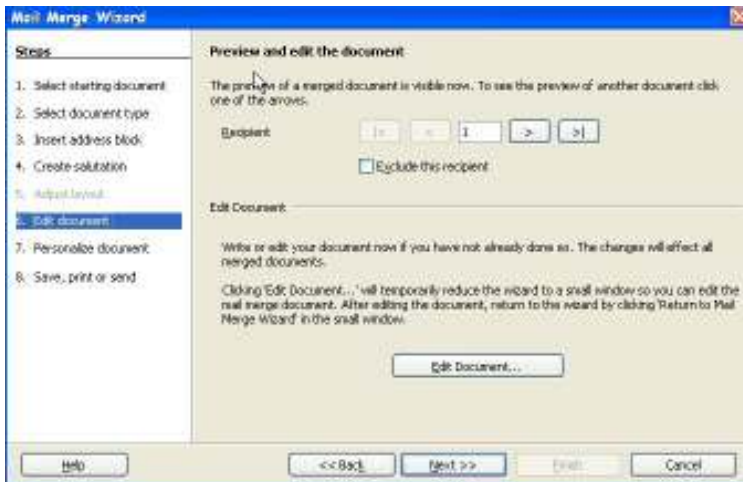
Mail Merge Wizard

Steps

1. Select starting document
2. Select document type
3. Insert address block
4. Create salutation
5. Adjust layout
6. Edit document
7. Personalize document
8. Save, print or send

Preview and edit the document

The preview of a merged document is visible now. To see the preview of another document click one of the arrows.

Recipient

|<

<

1

>

>|

Exclude this recipient

Edit Document

Write or edit your document now if you have not already done so. The changes will effect all merged documents.

Clicking 'Edit Document...' will temporarily reduce the wizard to a small window so you can edit the mail merge document. After editing the document, return to the wizard by clicking 'Return to Mail Merge Wizard' in the small window.

Edit Document...

Help

<< Back

Next >>

Finish

Cancel